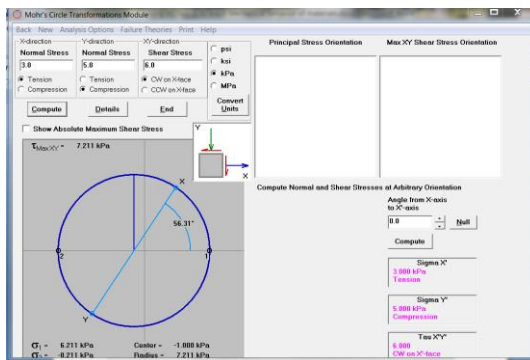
Mohr's Circle Transformations Module

Back New Analysis Options Failure Theories Print Help

X-direction
Normal Stress
3.8
Tension
Compression

Y-direction
Normal Stress
5.0
Tension
Compression

XY-direction
Shear Stress
6.0
CW on X-face
CCW on X-face

psi
ksi
kPa
MPa

Convert Units

Compute
Details
End

Show Absolute Maximum Shear Stress

$\tau_{MaxXY}$ = 7.211 kPa

Y
X

Principal Stress Orientation

Max XY Shear Stress Orientation

X
56.31°
2
1
Y

$\sigma_1$ = 6.211 kPa
$\sigma_2$ = -8.211 kPa
Center = -1.000 kPa
Radius = 7.211 kPa

Compute Normal and Shear Stresses at Arbitrary Orientation

Angle from X-axis to X'-axis
0.0
Null

Compute

Sigma X'
3.000 kPa
Tension

Sigma Y'
5.000 kPa
Compression

Tau X'Y'
6.000
CW on X'-face